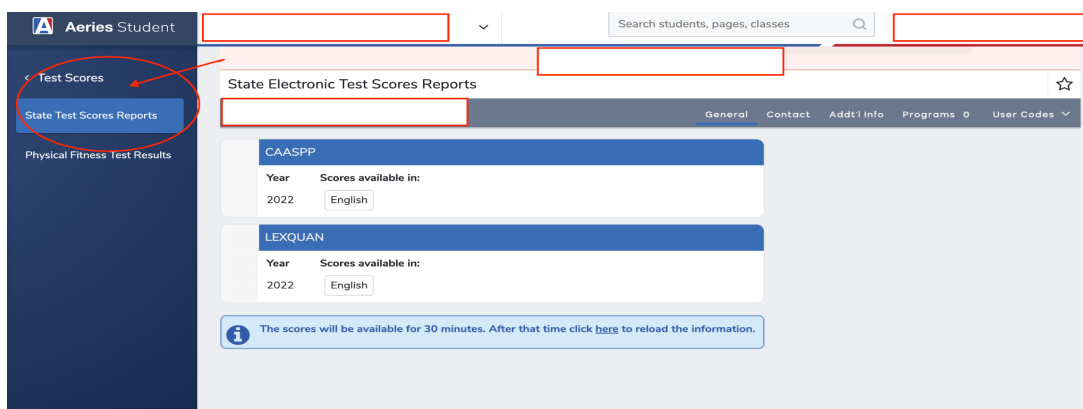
A Aeries Student

Search students, pages, classes

< Test Scores

State Test Scores Reports

Physical Fitness Test Results

State Electronic Test Scores Reports

General Contact Addt'l Info Programs 0 User Codes

CAASPP

| Year | Scores available in: |
|---|---|
| 2022 | English |

LEXQUAN

| Year | Scores available in: |
|---|---|
| 2022 | English |

The scores will be available for 30 minutes. After that time click here to reload the information.